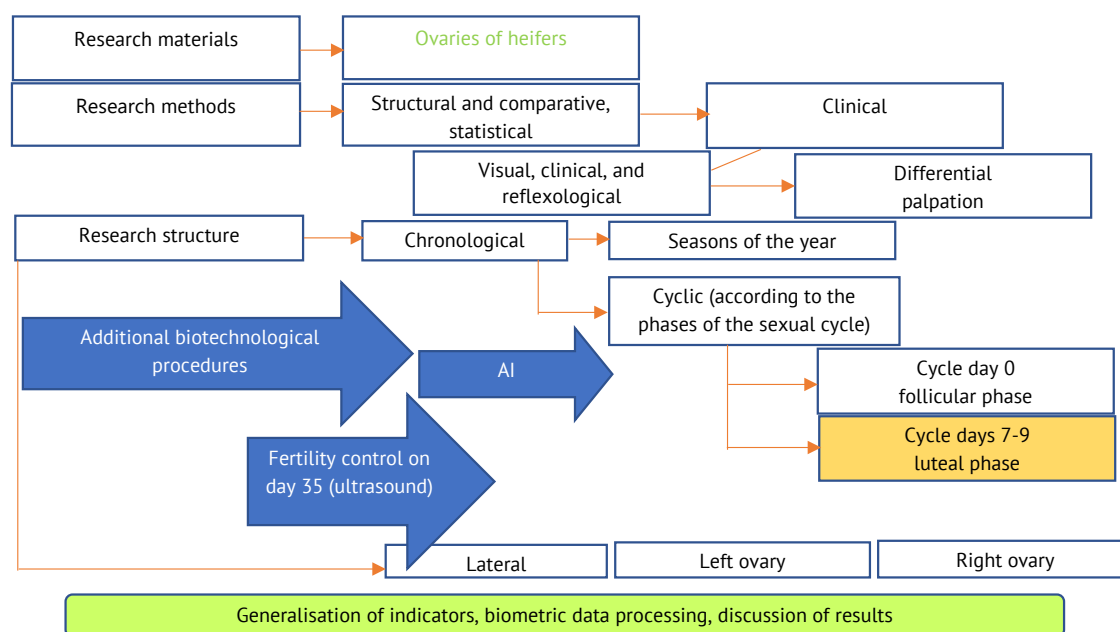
Research materials

Ovaries of heifers

Research methods

Structural and comparative, statistical

Clinical

Visual, clinical, and reflexological

Differential palpation

Research structure

Chronological

Seasons of the year

Cyclic (according to the phases of the sexual cycle)

Additional biotechnological procedures

AI

Cycle day 0 follicular phase

Cycle days 7-9 luteal phase

Fertility control on day 35 (ultrasound)

Lateral

Left ovary

Right ovary

Generalisation of indicators, biometric data processing, discussion of results